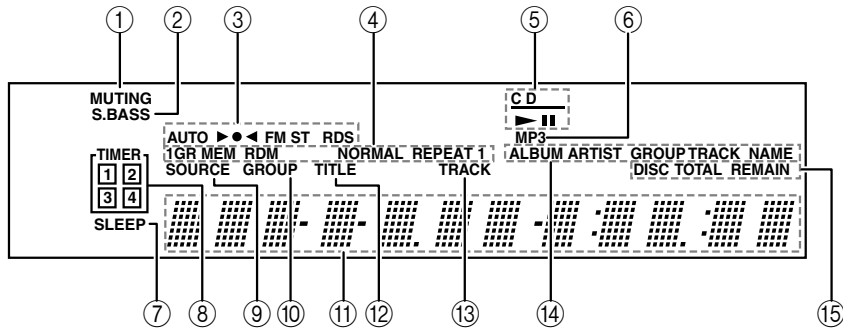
①
②
③
④
⑤
⑥

MUTING
S.BASS

AUTO ►●◄ FM ST RDS
1GR MEM RDM NORMAL REPEAT 1
SOURCE GROUP TITLE TRACK

C D
►II
MP3

ALBUM ARTIST GROUP TRACK NAME
DISC TOTAL REMAIN

TIMER
1 2
3 4

SLEEP

⑦
⑧
⑨
⑩
⑪
⑫
⑬
⑭
⑮